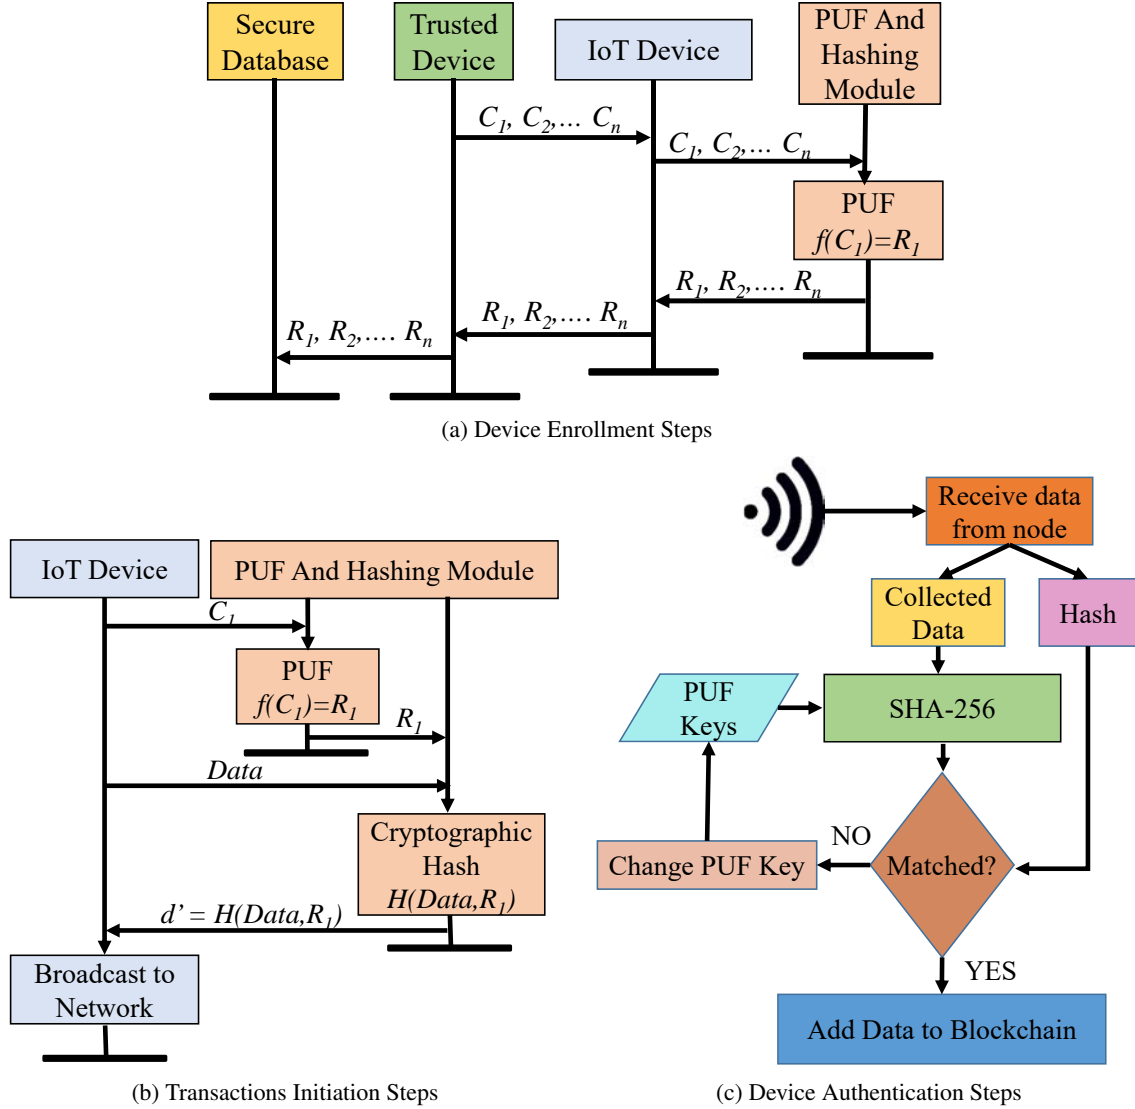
Secure Database

Trusted Device

IoT Device

PUF And Hashing Module

$C_1, C_2, \ldots C_n$

$C_1, C_2, \ldots C_n$

PUF
$f(C_1)=R_1$

$R_1, R_2, \ldots. R_n$

$R_1, R_2, \ldots. R_n$

$R_1, R_2, \ldots. R_n$

(a) Device Enrollment Steps

IoT Device

PUF And Hashing Module

$C_1$

PUF
$f(C_1)=R_1$

$R_1$

Data

Cryptographic Hash
$H(Data,R_1)$

$d' = H(Data,R_1)$

Broadcast to Network

(b) Transactions Initiation Steps

Receive data from node

Collected Data

Hash

PUF Keys

SHA-256

NO

Change PUF Key

Matched?

YES

Add Data to Blockchain

(c) Device Authentication Steps